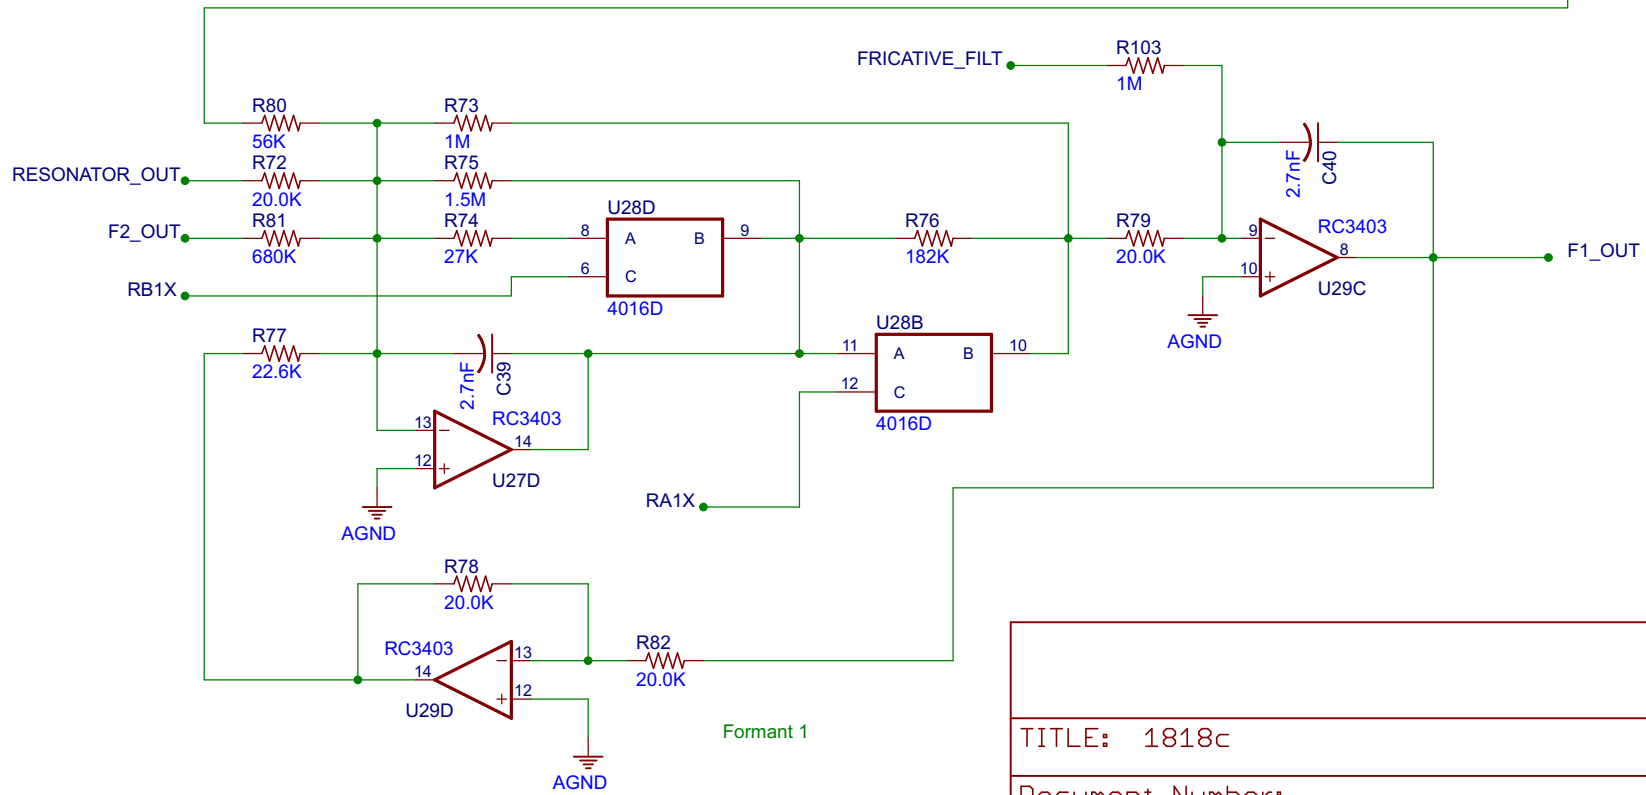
FRICATIVE_FILT
R103
1M
R80
56K
R73
1M
2.7nF
C40
RESONATOR_OUT
R72
20.0K
R75
1.5M
F2_OUT
R81
680K
R74
27K
U28D
8
A
B
9
R76
182K
R79
20.0K
9
RC3403
8
F1_OUT
RB1X
6
C
4016D
10
U29C
AGND
R77
22.6K
2.7nF
C39
U28B
11
A
B
10
12
C
4016D
13
RC3403
14
12
U27D
RA1X
AGND
R78
20.0K
RC3403
14
13
12
R82
20.0K
U29D
Formant 1
AGND
TITLE: 1818c
Document Number: